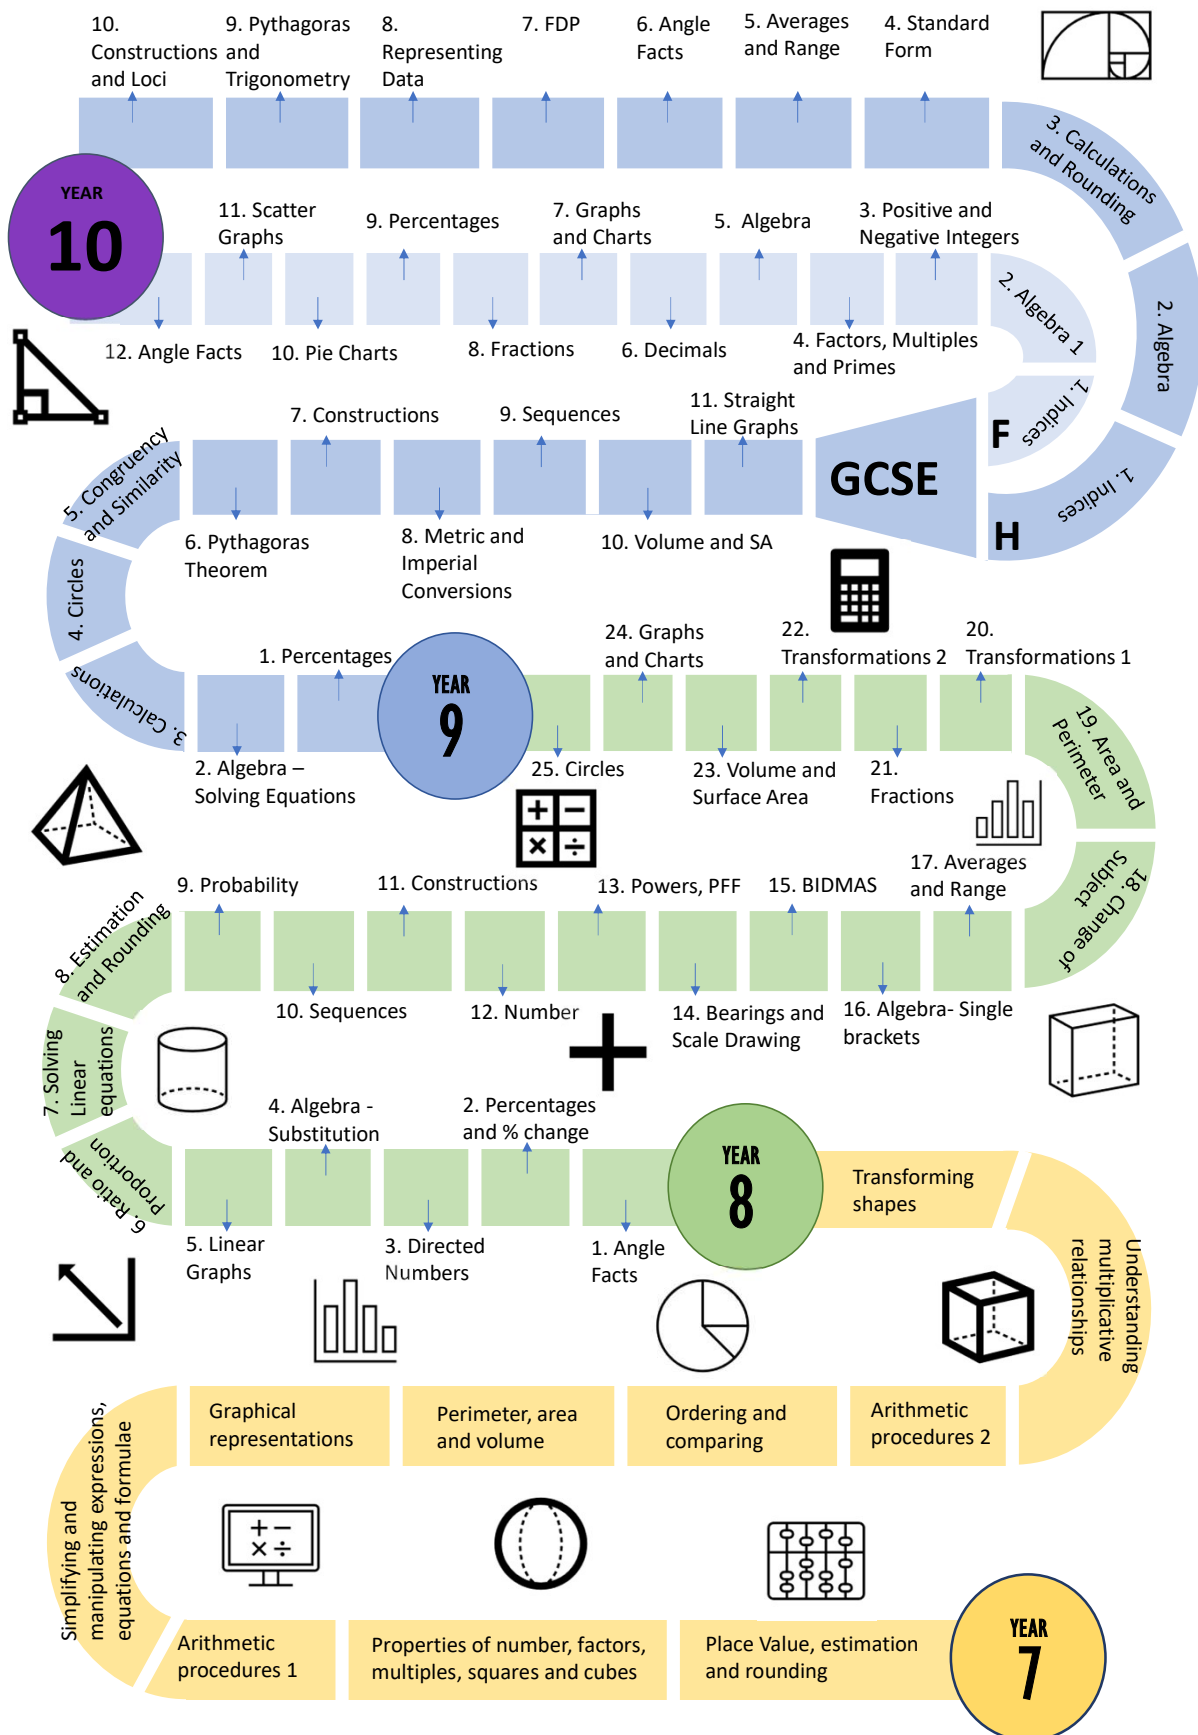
10. Constructions and Loci

9. Pythagoras and Trigonometry

8. Representing Data

7. FDP

6. Angle Facts

5. Averages and Range

4. Standard Form

3. Calculations and Rounding

YEAR 10

11. Scatter Graphs

9. Percentages

7. Graphs and Charts

5. Algebra

3. Positive and Negative Integers

2. Algebra 1

2. Algebra

12. Angle Facts

10. Pie Charts

8. Fractions

6. Decimals

4. Factors, Multiples and Primes

1. Indices

F

GCSE

1. Indices

H

7. Constructions

9. Sequences

11. Straight Line Graphs

5. Congruency and Similarity

6. Pythagoras Theorem

8. Metric and Imperial Conversions

10. Volume and SA

4. Circles

3. Calculations

1. Percentages

YEAR 9

24. Graphs and Charts

22. Transformations 2

20. Transformations 1

19. Area and Perimeter

2. Algebra – Solving Equations

25. Circles

23. Volume and Surface Area

21. Fractions

9. Probability

11. Constructions

13. Powers, PFF

15. BIDMAS

17. Averages and Range

18. Change of Subject

8. Estimation and Rounding

10. Sequences

12. Number

14. Bearings and Scale Drawing

16. Algebra- Single brackets

7. Solving Linear equations

4. Algebra - Substitution

2. Percentages and % change

6. Ratio and Proportion

YEAR 8

Transforming shapes

5. Linear Graphs

3. Directed Numbers

1. Angle Facts

Understanding multiplicative relationships

Simplifying and manipulating expressions, equations and formulae

Graphical representations

Perimeter, area and volume

Ordering and comparing

Arithmetic procedures 2

Arithmetic procedures 1

Properties of number, factors, multiples, squares and cubes

Place Value, estimation and rounding

YEAR 7